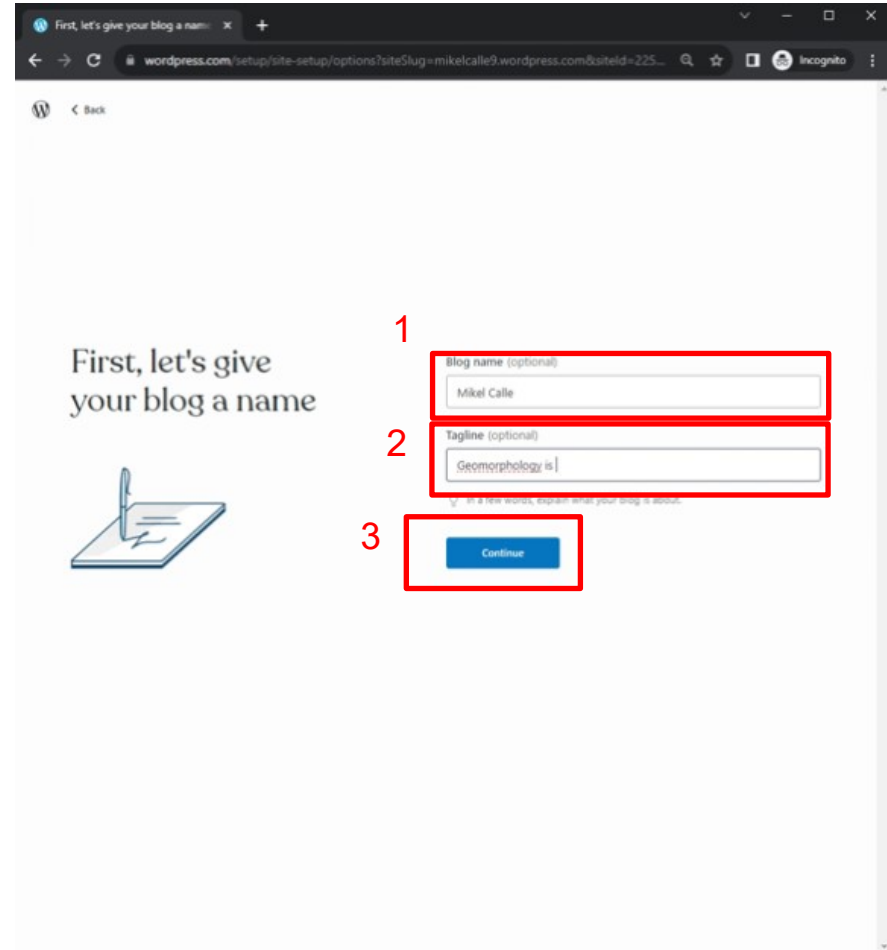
First, let's give your blog a name ×

wordpress.com/setup/site-setup/options?siteSlug=mikelcalle9.wordpress.com&siteId=225...

Incognito

Back

First, let's give your blog a name

1

Blog name (optional)

Mikel Calle

2

Tagline (optional)

Geomorphology is

In a few words, explain what your blog is about.

3

Continue